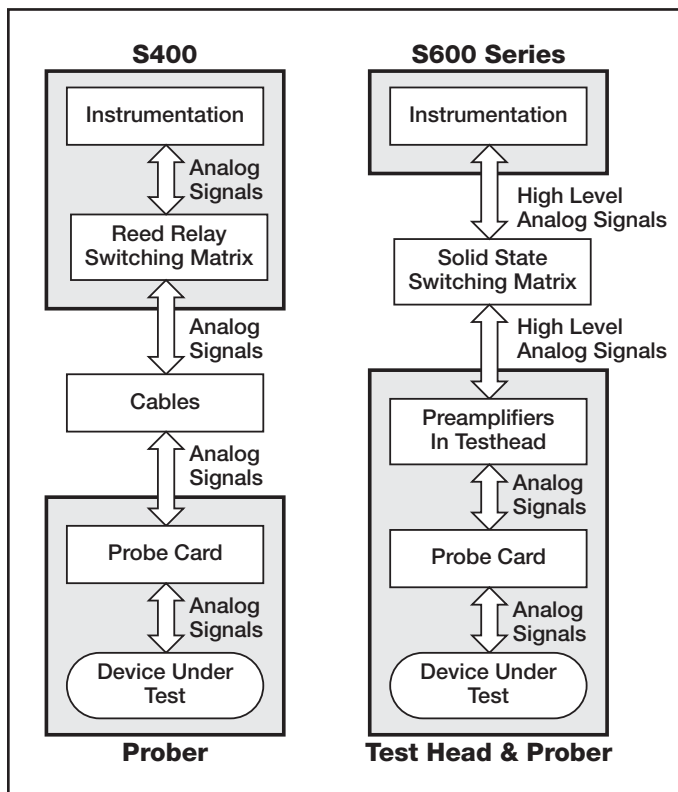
S400

Instrumentation

Analog Signals

Reed Relay Switching Matrix

Analog Signals

Cables

Analog Signals

Probe Card

Analog Signals

Device Under Test

Prober

S600 Series

Instrumentation

High Level Analog Signals

Solid State Switching Matrix

High Level Analog Signals

Preamplifiers In Testhead

Analog Signals

Probe Card

Analog Signals

Device Under Test

Test Head & Prober